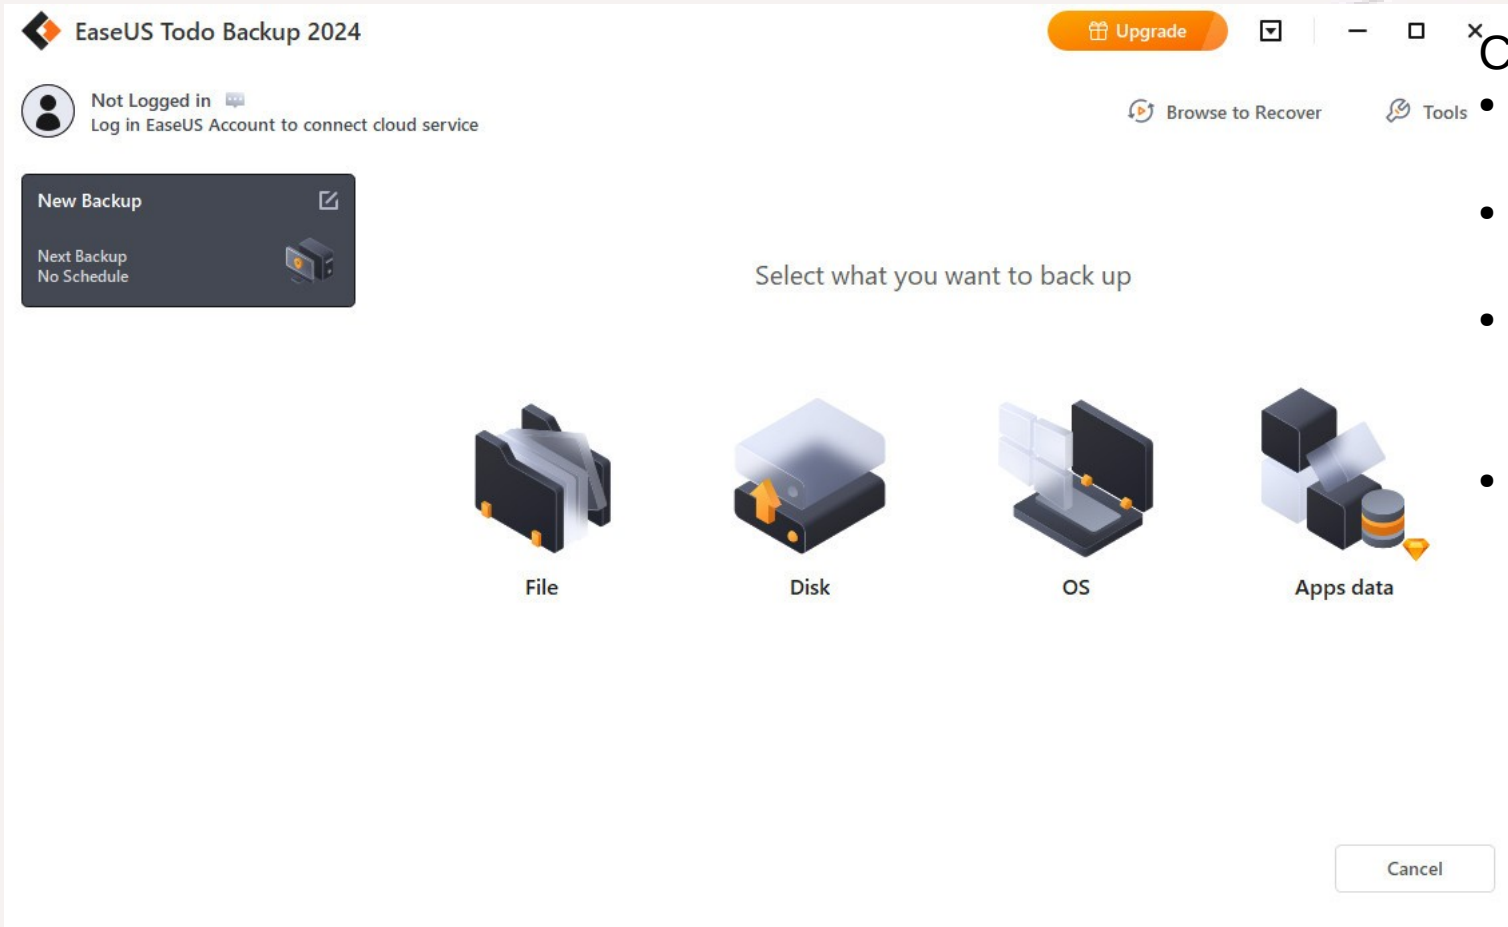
EaseUS Todo Backup 2024

Upgrade

Not Logged in
Log in EaseUS Account to connect cloud service

Browse to Recover

Tools

New Backup

Next Backup
No Schedule

Select what you want to back up

File

Disk

OS

Apps data

Cancel